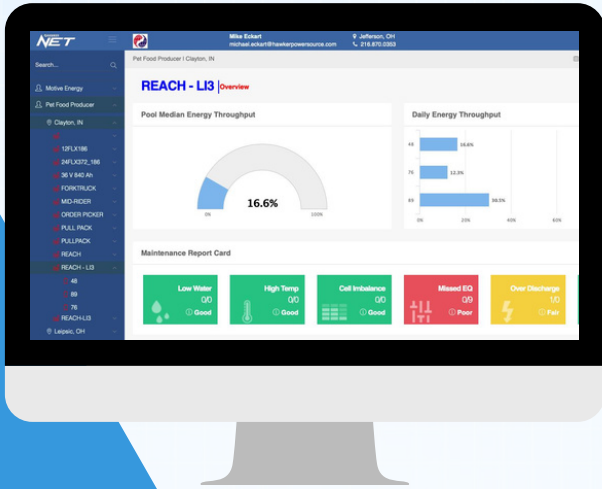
NET

Search...

Motive Energy

Pet Food Producer

Clayton, IN

12FLX186

24FLX372_186

36 V 840 Ah

FORKTRUCK

MID-RIDER

ORDER PICKER

PULL PACK

PULLPACK

REACH

REACH - LI3

48

89

76

REACH-LI3

Leipsic, OH

Mike Eckart
michael.eckart@hawkerpowersource.com

Jefferson, OH
216.870.0353

Pet Food Producer | Clayton, IN

REACH - LI3 Overview

Pool Median Energy Throughput

16.6%

0%

100%

Daily Energy Throughput

48

76

89

16.6%

12.3%

38.5%

0%

20%

40%

60%

Maintenance Report Card

Low Water
0/0
Good

High Temp
0/0
Good

Cell Imbalance
0/0
Good

Missed EQ
0/9
Poor

Over Discharge
1/0
Fair